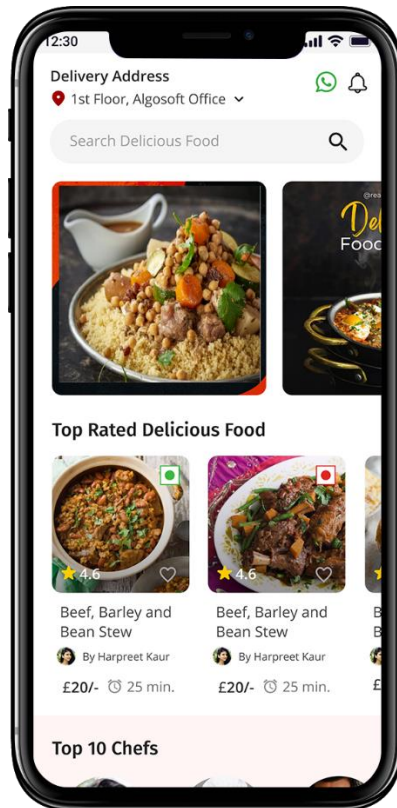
12:30

Delivery Address
1st Floor, Algosoft Office

Search Delicious Food

@rea
Deli
Food

Top Rated Delicious Food

4.6
Beef, Barley and Bean Stew
By Harpreet Kaur
£20/- 25 min.

4.6
Beef, Barley and Bean Stew
By Harpreet Kaur
£20/- 25 min.

B
B
£

Top 10 Chefs